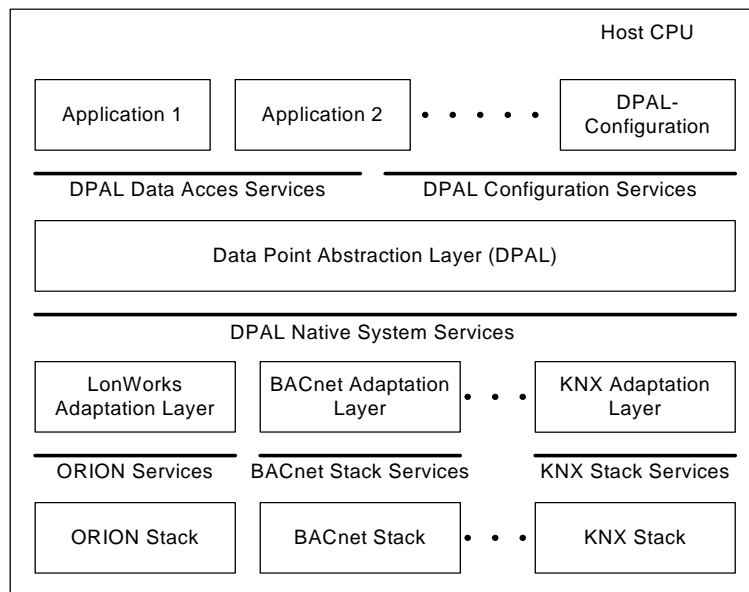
Host CPU

Application 1

Application 2

DPAL-Configuration

DPAL Data Acces Services

DPAL Configuration Services

Data Point Abstraction Layer (DPAL)

DPAL Native System Services

LonWorks Adaptation Layer

BACnet Adaptation Layer

KNX Adaptation Layer

ORION Services

BACnet Stack Services

KNX Stack Services

ORION Stack

BACnet Stack

KNX Stack